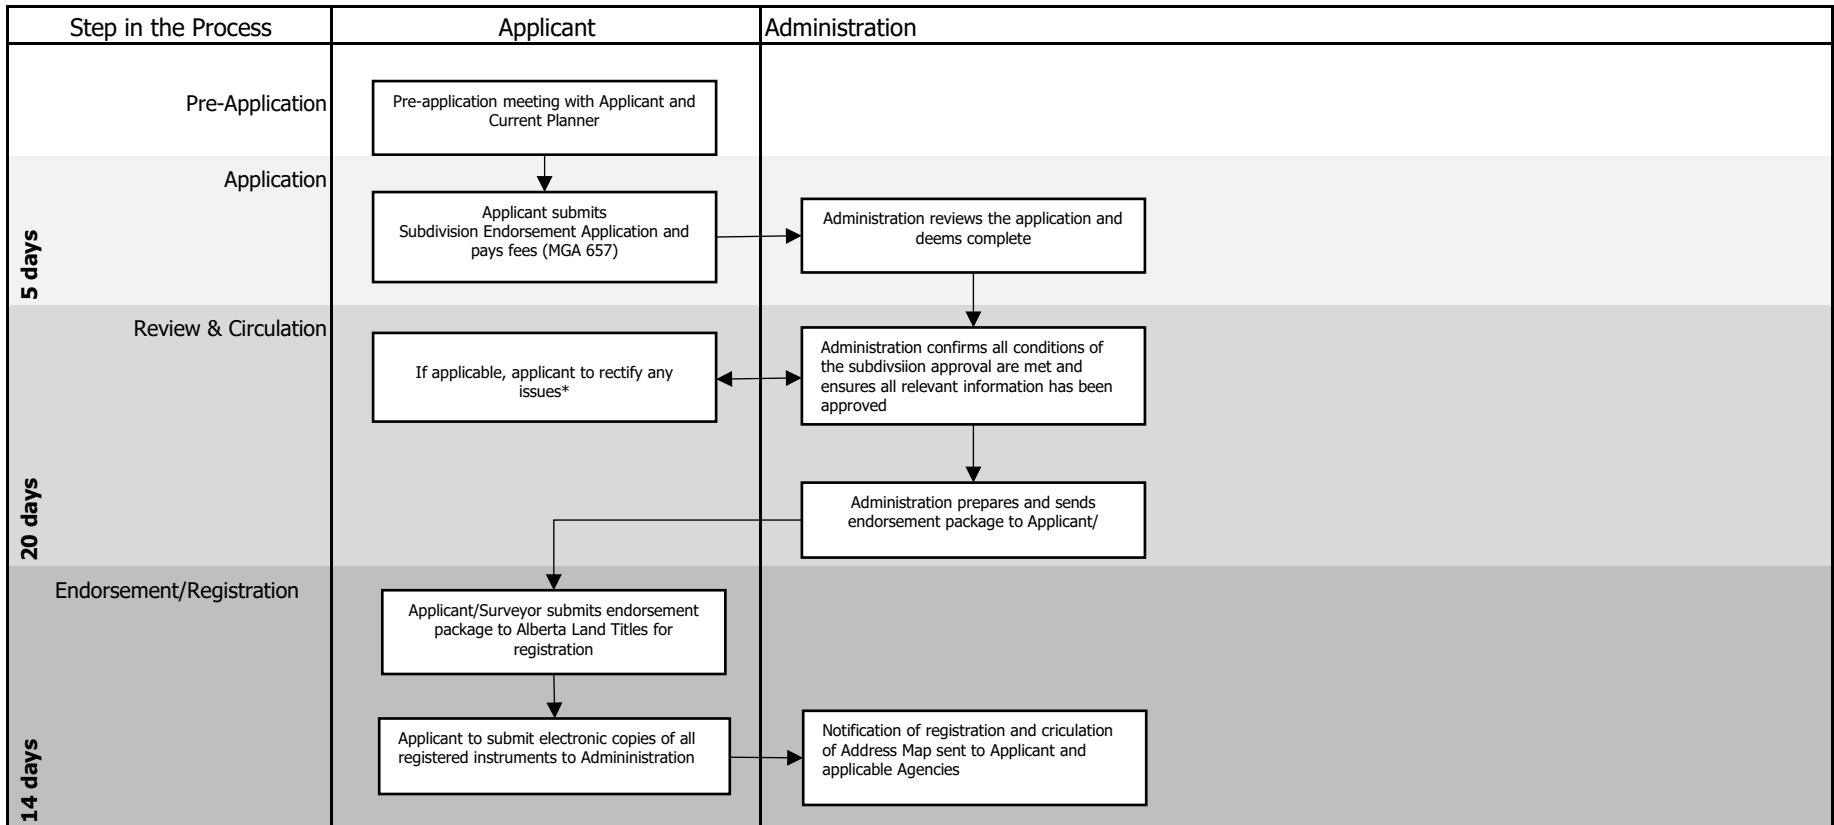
| Step in the Process | Applicant | Administration |
|---|---|---|
| Pre-Application | Pre-application meeting with Applicant and Current Planner | |
| Application | Applicant submits Subdivision Endorsement Application and pays fees (MGA 657) | Administration reviews the application and deems complete |
| Review & Circulation | If applicable, applicant to rectify any issues* | Administration confirms all conditions of the subdivsiion approval are met and ensures all relevant information has been approved |
| | | Administration prepares and sends endorsement package to Applicant/ |
| Endorsement/Registration | Applicant/Surveyor submits endorsement package to Alberta Land Titles for registration | |
| | Applicant to submit electronic copies of all registered instruments to Admininistration | Notification of registration and criculation of Address Map sent to Applicant and applicable Agencies |

5 days

20 days

14 days